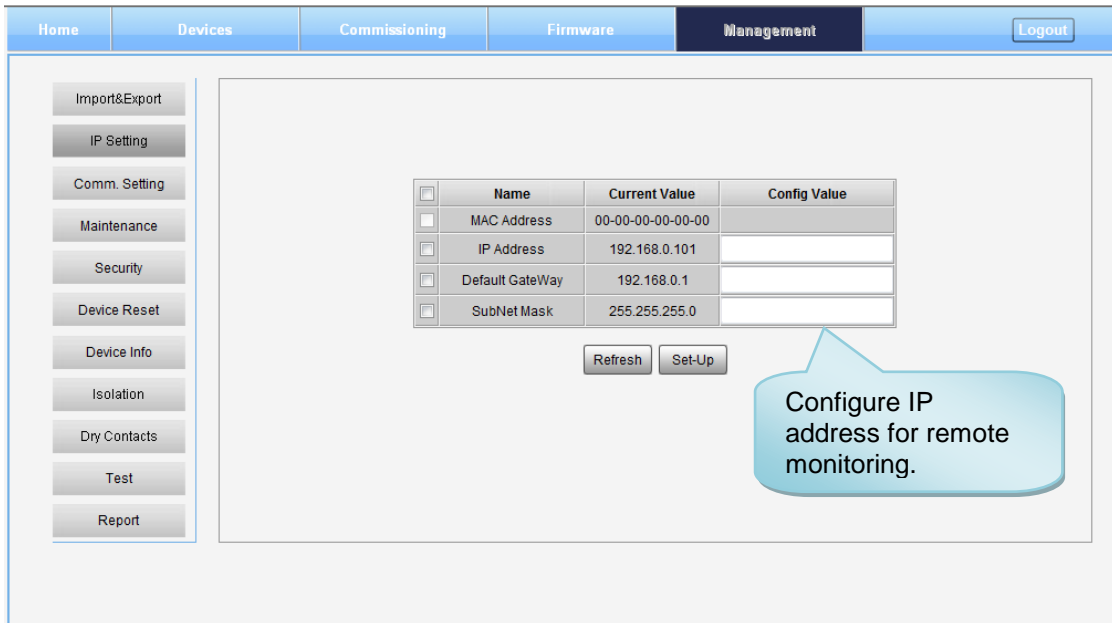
Home Devices Commissioning Firmware Management Logout

Import&Export
IP Setting
Comm. Setting
Maintenance
Security
Device Reset
Device Info
Isolation
Dry Contacts
Test
Report

| | Name | Current Value | Config Value |
|---|---|---|---|
| | MAC Address | 00-00-00-00-00-00 | |
| | IP Address | 192.168.0.101 | |
| | Default GateWay | 192.168.0.1 | |
| | SubNet Mask | 255.255.255.0 | |

Refresh Set-Up

Configure IP address for remote monitoring.